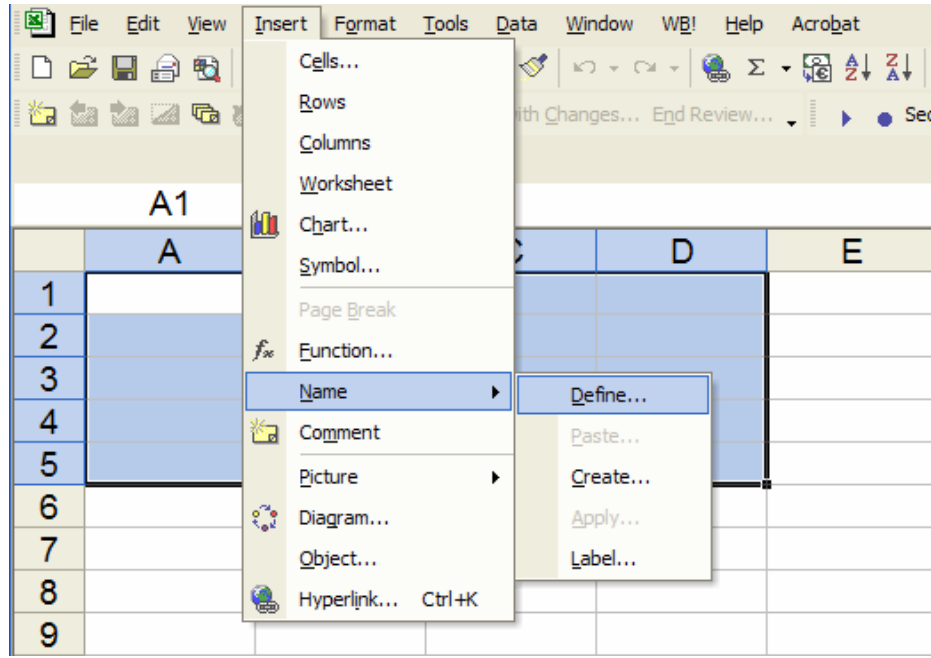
File Edit View Insert Format Tools Data Window WB! Help Acrobat

ith Changes... End Review... Se

A1

Cells...
Rows
Columns
Worksheet
Chart...
Symbol...
Page Break
Function...
Name
Comment
Picture
Diagram...
Object...
Hyperlink... Ctrl+K

Define...
Paste...
Create...
Apply...
Label...

| | A | | C | D | E |
|---|---|---|---|---|---|
| 1 | | | | | |
| 2 | | | | | |
| 3 | | | | | |
| 4 | | | | | |
| 5 | | | | | |
| 6 | | | | | |
| 7 | | | | | |
| 8 | | | | | |
| 9 | | | | | |